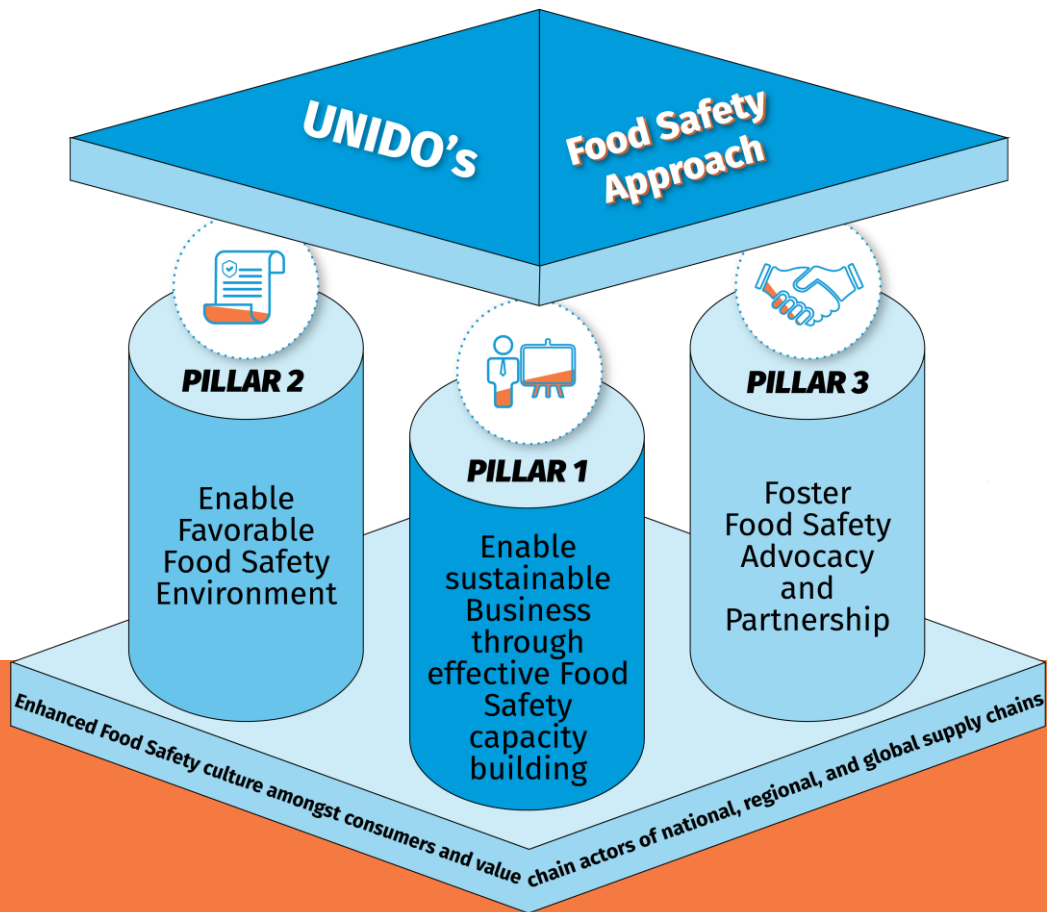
UNIDO's

Food Safety Approach

PILLAR 2

Enable Favorable Food Safety Environment

PILLAR 1

Enable sustainable Business through effective Food Safety capacity building

PILLAR 3

Foster Food Safety Advocacy and Partnership

Enhanced Food Safety culture amongst consumers and value chain actors of national, regional, and global supply chains